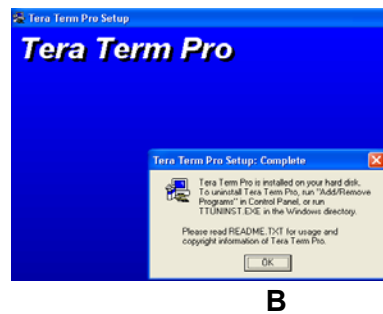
Tera Term Pro Setup

Tera Term Pro

Tera Term Pro Setup: Complete

Tera Term Pro is installed on your hard disk. To uninstall Tera Term Pro, run "Add/Remove Programs" in Control Panel, or run TTUNINST.EXE in the Windows directory.

Please read README.TXT for usage and copyright information of Tera Term Pro.

OK

B